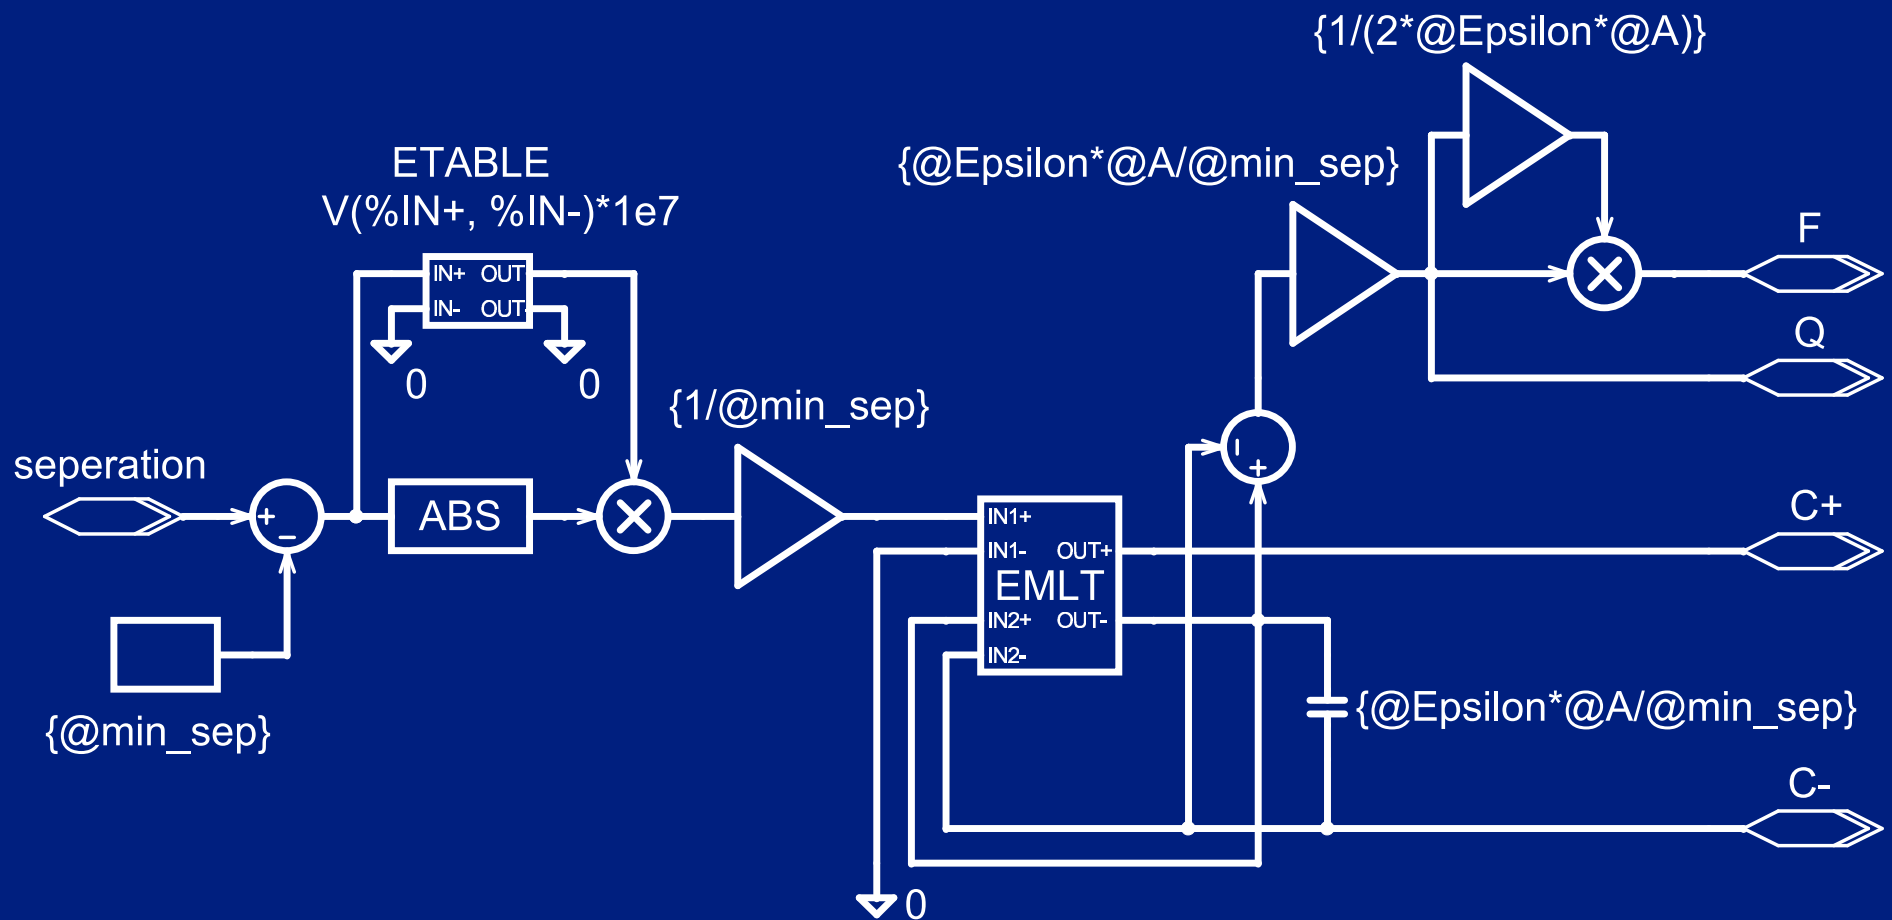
{1/(2*@Epsilon*@A)}

ETABLE
V(%IN+, %IN-)*1e7

IN+ OUT
IN- OUT

0 0

{@Epsilon*@A/@min_sep}

F

Q

{1/@min_sep}

seperation

+ _

ABS

IN1+
IN1- OUT+
EMLT
IN2+ OUT-
IN2-

C+

{@Epsilon*@A/@min_sep}

{@min_sep}

C-

0